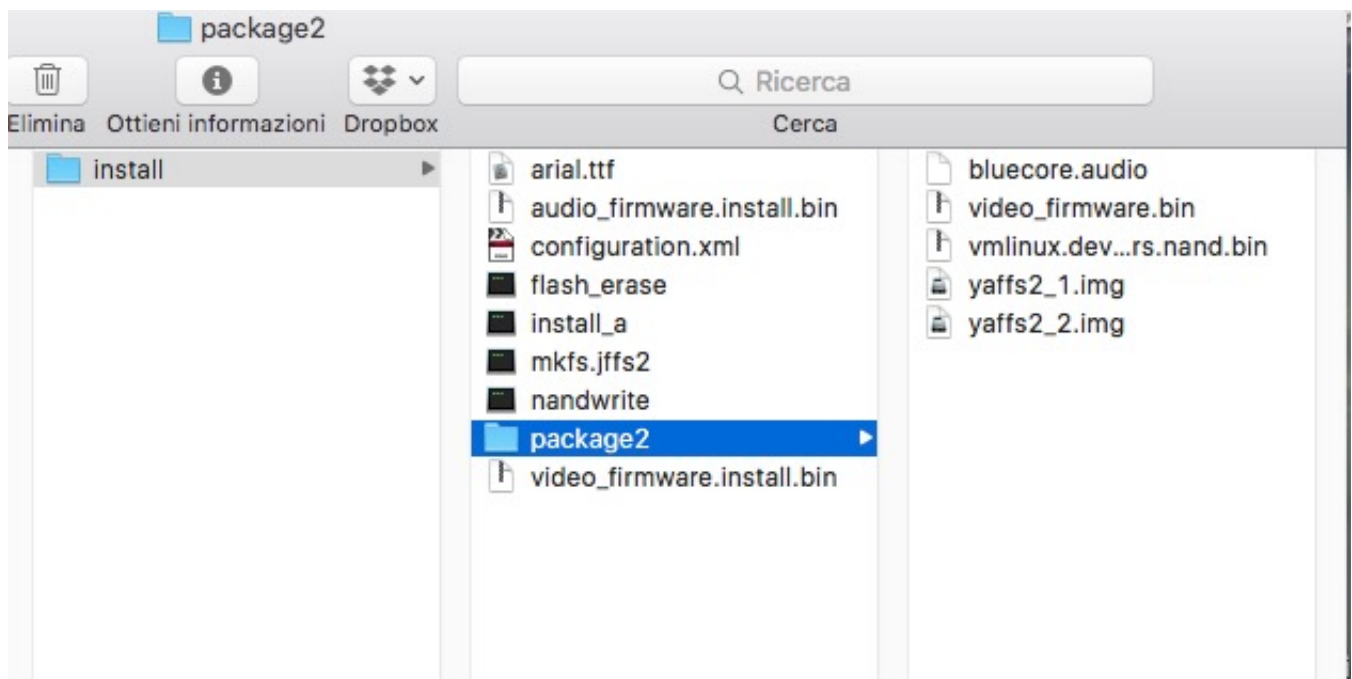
package2

Elimina Ottieni informazioni Dropbox

Ricerca

Cerca

install

arial.ttf
audio_firmware.install.bin
configuration.xml
flash_erase
install_a
mkfs.jffs2
nandwrite
package2
video_firmware.install.bin

bluecore.audio
video_firmware.bin
vmlinux.dev...rs.nand.bin
yaffs2_1.img
yaffs2_2.img